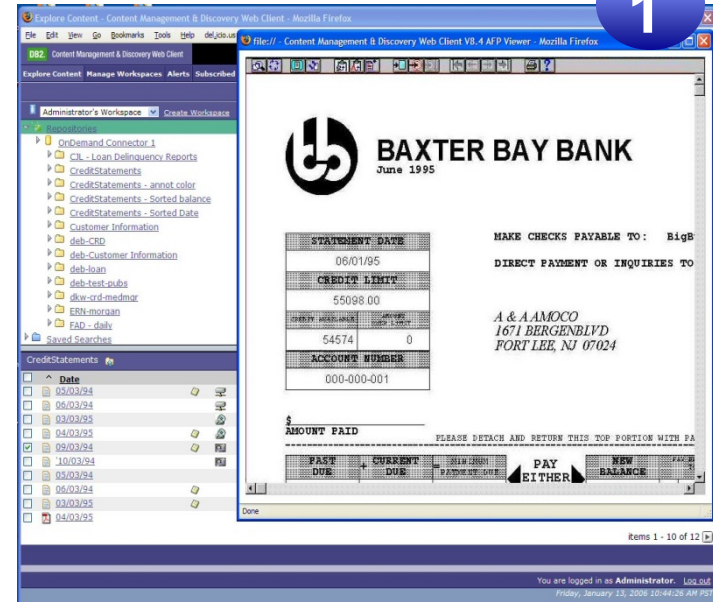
Explore Content - Content Management & Discovery Web Client - Mozilla Firefox

File Edit View Go Bookmarks Tools Help del.icio.us

DB2 Content Management & Discovery Web Client

Explore Content Manage Workspaces Alerts Subscribed

Administrator's Workspace Create Workspace

Repositories
OnDemand Connector 1
CIL - Loan Delinquency Reports
CreditStatements
CreditStatements - annot color
CreditStatements - Sorted balance
CreditStatements - Sorted Date
Customer Information
deb-CRD
deb-Customer Information
deb-loan
deb-test-pubs
dkw-crd-medmgr
ERN-morgan
FAD - daily
Saved Searches

CreditStatements

Date
05/03/94
06/03/94
03/03/95
04/03/95
09/03/94
10/03/94
05/03/94
06/03/94
03/03/95
04/03/95

file:// - Content Management & Discovery Web Client V8.4 AFP Viewer - Mozilla Firefox

1

BAXTER BAY BANK
June 1995

STATEMENT DATE
06/01/95
CREDIT LIMIT
55098.00
54574 | 0
ACCOUNT NUMBER
000-000-001

MAKE CHECKS PAYABLE TO: BigB
DIRECT PAYMENT OR INQUIRIES TO

A & A AMOCO
1671 BERGENBLVD
FORT LEE, NJ 07024

$
AMOUNT PAID

PLEASE DETACH AND RETURN THIS TOP PORTION WITH PA

PAST DUE + CURRENT DUE = PAY EITHER NEW BALANCE

Done

items 1 - 10 of 12

You are logged in as Administrator. Log out
Friday, January 13, 2006 10:44:26 AM PST